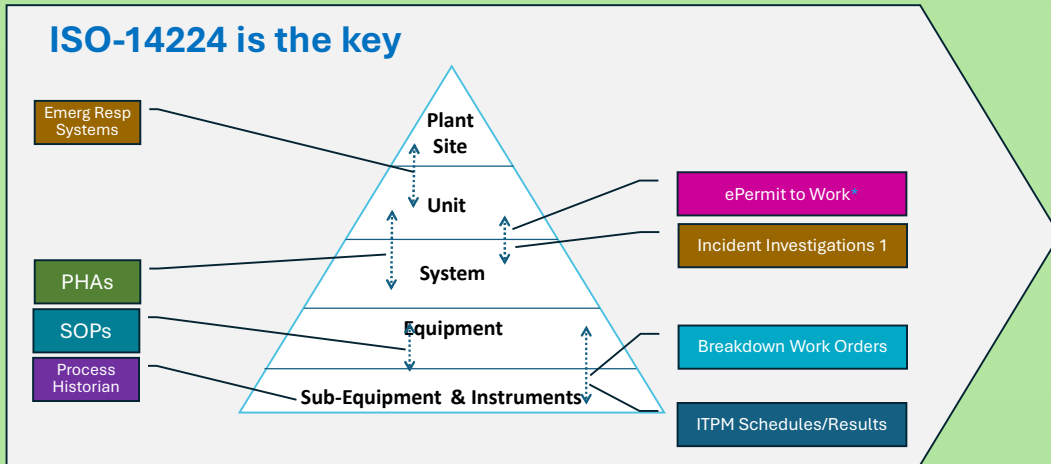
ISO-14224 is the key

Emerg Resp Systems

PHAs

SOPs

Process Historian

Plant Site

Unit

System

Equipment

Sub-Equipment & Instruments

ePermit to Work*

Incident Investigations 1

Breakdown Work Orders

ITPM Schedules/Results